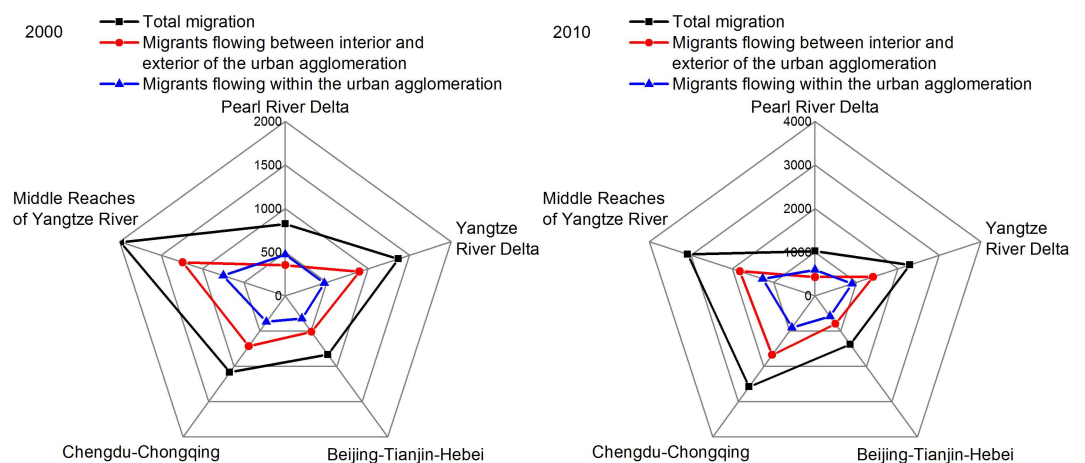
2000

Total migration
Migrants flowing between interior and exterior of the urban agglomeration
Migrants flowing within the urban agglomeration

Pearl River Delta
2000
1500
1000
500
0
Yangtze River Delta
Beijing-Tianjin-Hebei
Chengdu-Chongqing
Middle Reaches of Yangtze River

2010

Total migration
Migrants flowing between interior and exterior of the urban agglomeration
Migrants flowing within the urban agglomeration

Pearl River Delta
4000
3000
2000
1000
0
Yangtze River Delta
Beijing-Tianjin-Hebei
Chengdu-Chongqing
Middle Reaches of Yangtze River